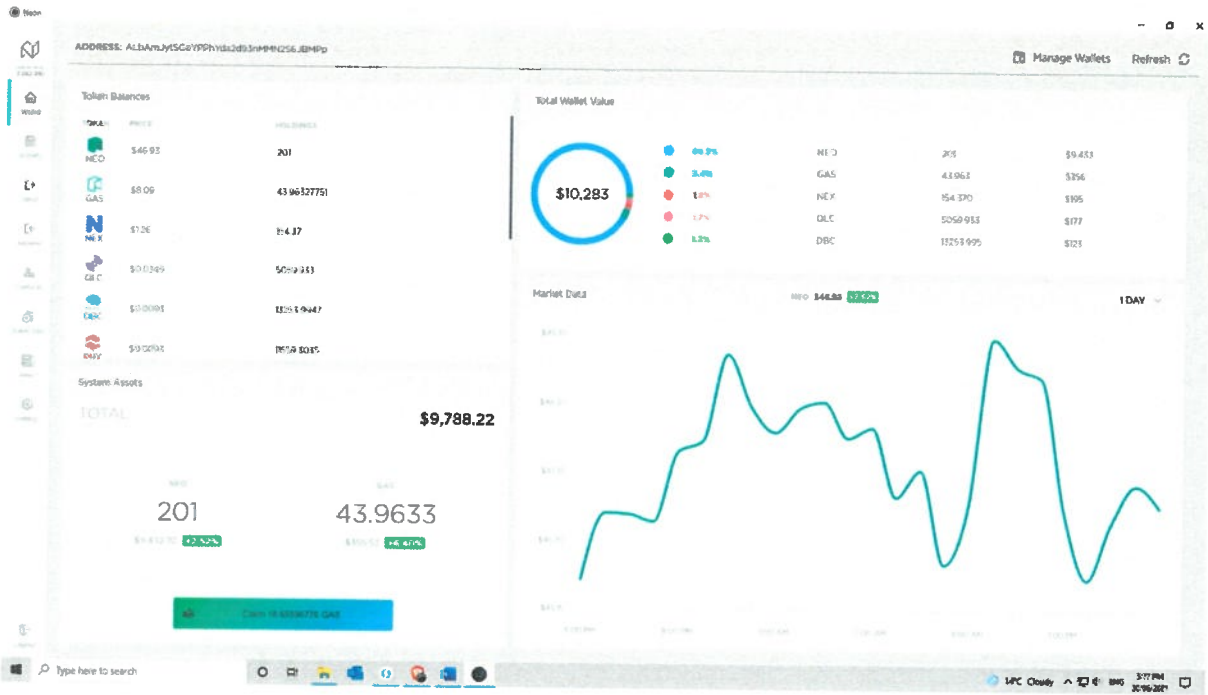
Neon

ADDRESS: ALbAmJytSGaYPPhYda2d93nMMN2S6JBMPp

Manage Wallets Refresh

Token Balances

| TOKEN | PRICE | HOLDINGS |
|---|---|---|
| NEO | $46.93 | 201 |
| GAS | $8.09 | 43.96327751 |
| NEX | $1.26 | 154.37 |
| DLC | $0.0349 | 5059.933 |
| DBC | $0.0091 | 13253.9947 |
| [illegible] | $0.0094 | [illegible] |

System Assets

TOTAL

$9,788.22

NEO

201

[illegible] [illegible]

GAS

43.9633

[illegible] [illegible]

Claim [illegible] GAS

Total Wallet Value

$10,283

| | | | |
|---|---|---|---|
| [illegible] | NEO | 201 | $9,433 |
| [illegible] | GAS | 43.963 | $356 |
| 1.8% | NEX | 154.370 | $195 |
| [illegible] | DLC | 5059.933 | $177 |
| 1.2% | DBC | 13253.995 | $123 |

Market Data

NEO $46.93 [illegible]

1 DAY

Type here to search

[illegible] Cloudy